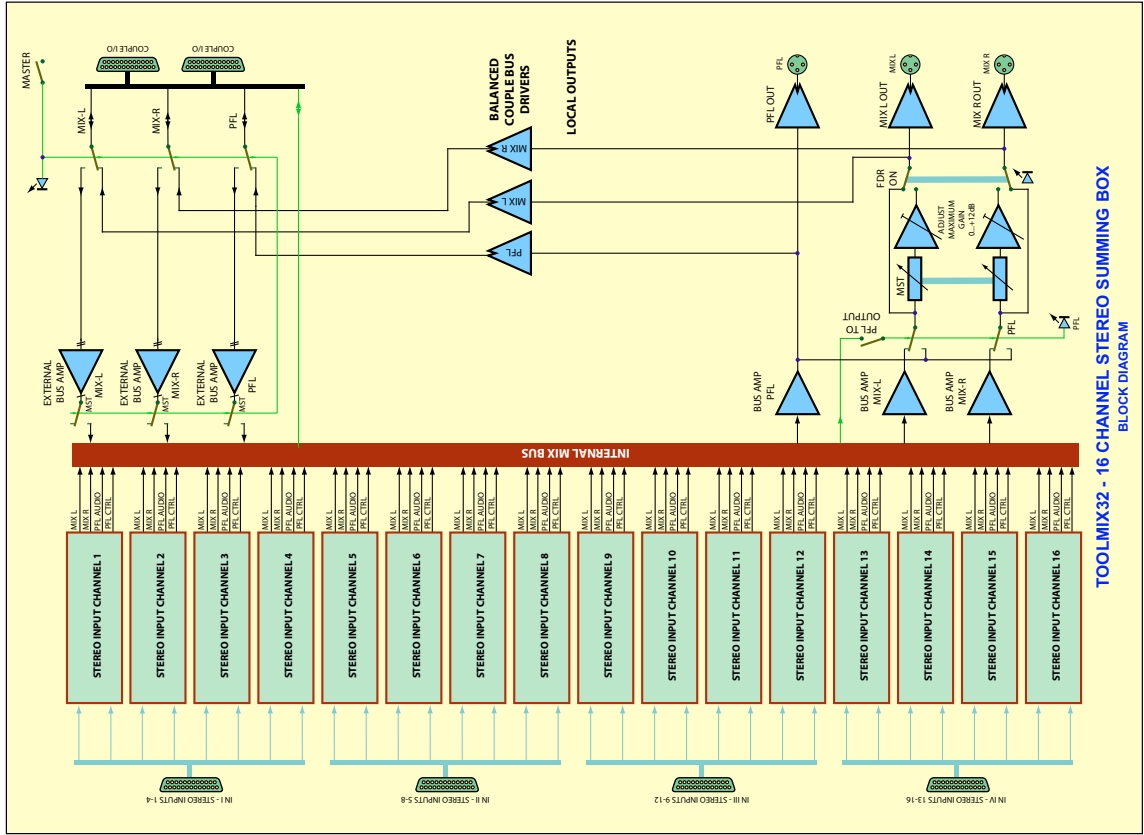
TOOLMIX32 - 16 CHANNEL STEREO SUMMING BOX
BLOCK DIAGRAM

MASTER
COUPLE I/O
COUPLE I/O
MIX-L
MIX-R
PFL
BALANCED COUPLE BUS DRIVERS
LOCAL OUTPUTS
MIX R
MIX L
PFL
PFL OUT
PFL
MIX L OUT
MIX L
MIX R OUT
MIX R
FDR ON
ADJUST MAXIMUM GAIN 0...+12dB
MST
PFL TO OUTPUT
PFL
PFL
EXTERNAL BUS AMP
MIX-L
MST
EXTERNAL BUS AMP
MIX-R
MST
EXTERNAL BUS AMP
PFL
MST
BUS AMP PFL
BUS AMP MIX-L
BUS AMP MIX-R
INTERNAL MIX BUS

MIX L
MIX R
PFL AUDIO
PFL CTRL

STEREO INPUT CHANNEL 1
STEREO INPUT CHANNEL 2
STEREO INPUT CHANNEL 3
STEREO INPUT CHANNEL 4
STEREO INPUT CHANNEL 5
STEREO INPUT CHANNEL 6
STEREO INPUT CHANNEL 7
STEREO INPUT CHANNEL 8
STEREO INPUT CHANNEL 9
STEREO INPUT CHANNEL 10
STEREO INPUT CHANNEL 11
STEREO INPUT CHANNEL 12
STEREO INPUT CHANNEL 13
STEREO INPUT CHANNEL 14
STEREO INPUT CHANNEL 15
STEREO INPUT CHANNEL 16

IN I - STEREO INPUTS 1-4
IN II - STEREO INPUTS 5-8
IN III - STEREO INPUTS 9-12
IN IV - STEREO INPUTS 13-16